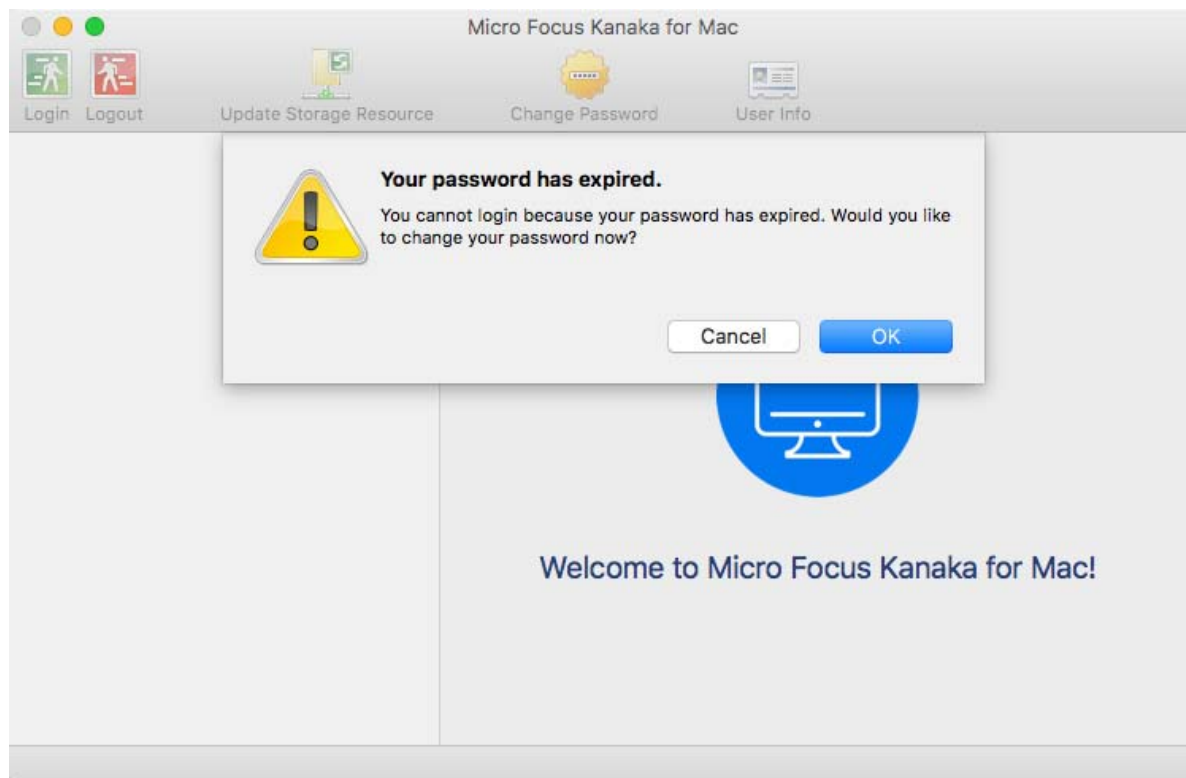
Micro Focus Kanaka for Mac

Login Logout Update Storage Resource Change Password User Info

Your password has expired.

You cannot login because your password has expired. Would you like to change your password now?

Cancel OK

Welcome to Micro Focus Kanaka for Mac!